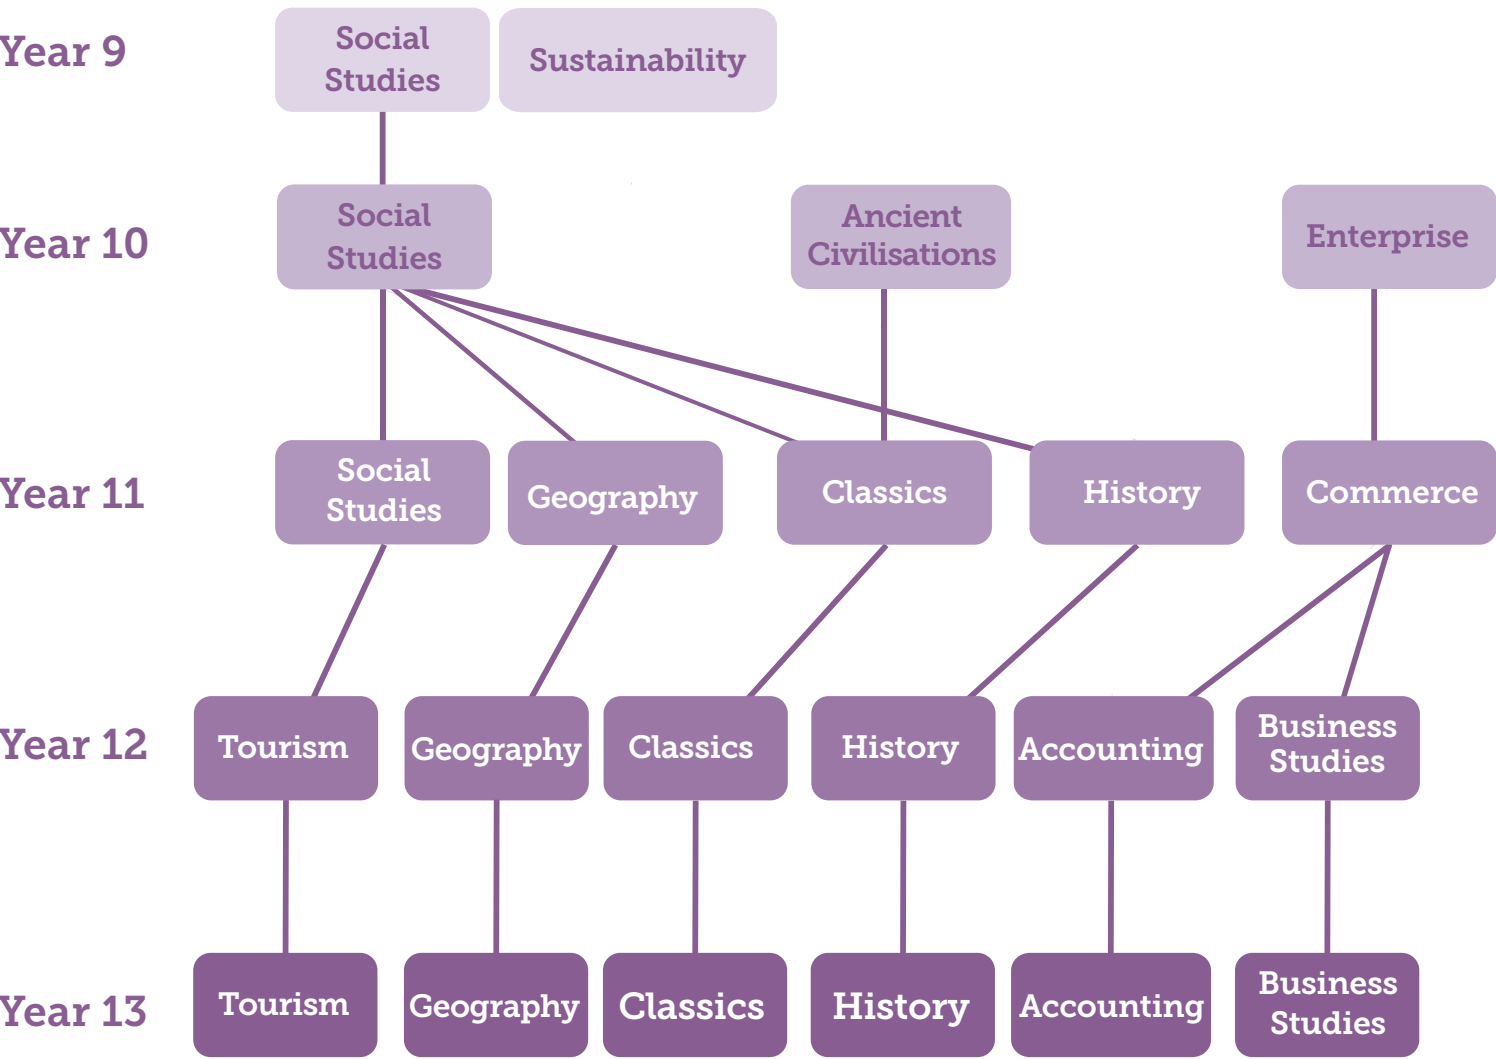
Year 9
Social Studies
Sustainability

Year 10
Social Studies
Ancient Civilisations
Enterprise

Year 11
Social Studies
Geography
Classics
History
Commerce

Year 12
Tourism
Geography
Classics
History
Accounting
Business Studies

Year 13
Tourism
Geography
Classics
History
Accounting
Business Studies